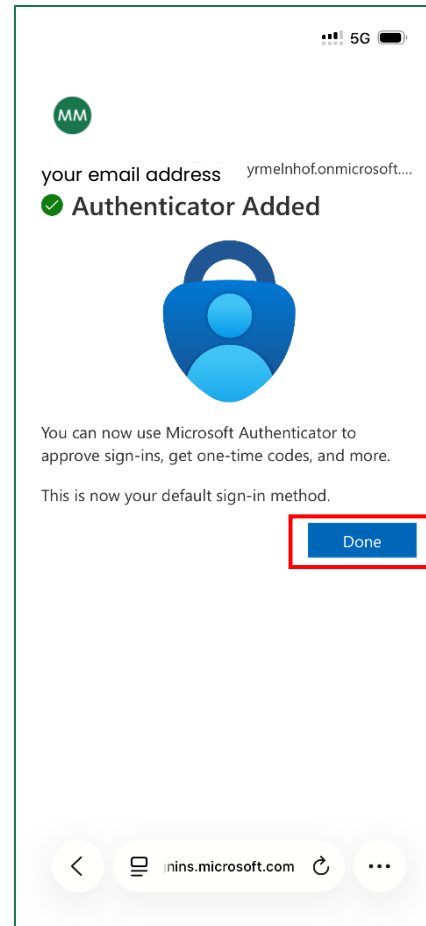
5G

MM

your email address yrmelnhof.onmicrosoft....

Authenticator Added

You can now use Microsoft Authenticator to approve sign-ins, get one-time codes, and more.

This is now your default sign-in method.

Done

nins.microsoft.com